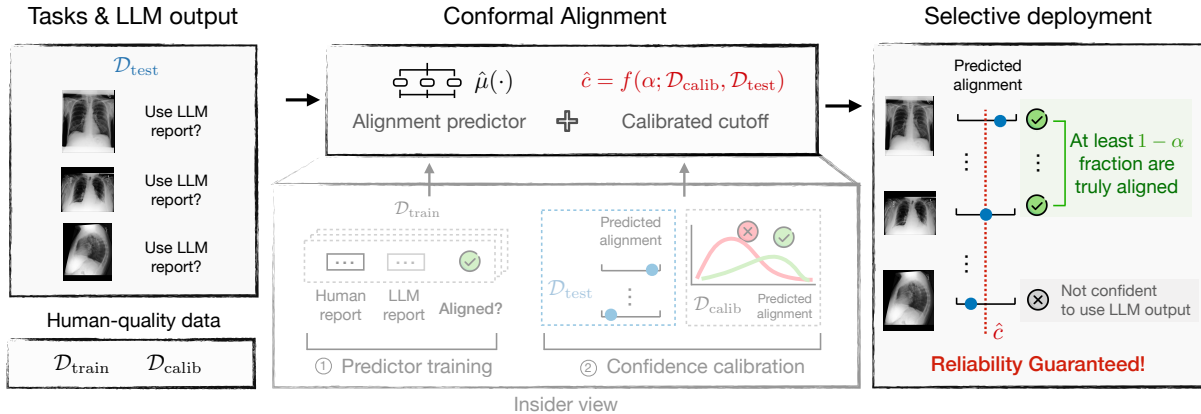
Tasks & LLM output

$\mathcal{D}_{\text{test}}$

Use LLM report?

Use LLM report?

Use LLM report?

Human-quality data

$\mathcal{D}_{\text{train}}$ $\mathcal{D}_{\text{calib}}$

Conformal Alignment

$\hat{\mu}(\cdot)$

Alignment predictor

$\hat{c} = f(\alpha; \mathcal{D}_{\text{calib}}, \mathcal{D}_{\text{test}})$

Calibrated cutoff

$\mathcal{D}_{\text{train}}$

...

...

Human report

LLM report

Aligned?

① Predictor training

Predicted alignment

$\mathcal{D}_{\text{test}}$

⋮

$\mathcal{D}_{\text{calib}}$

Predicted alignment

② Confidence calibration

Insider view

Selective deployment

Predicted alignment

⋮

At least $1-\alpha$ fraction are truly aligned

⋮

⋮

Not confident to use LLM output

$\hat{c}$

Reliability Guaranteed!